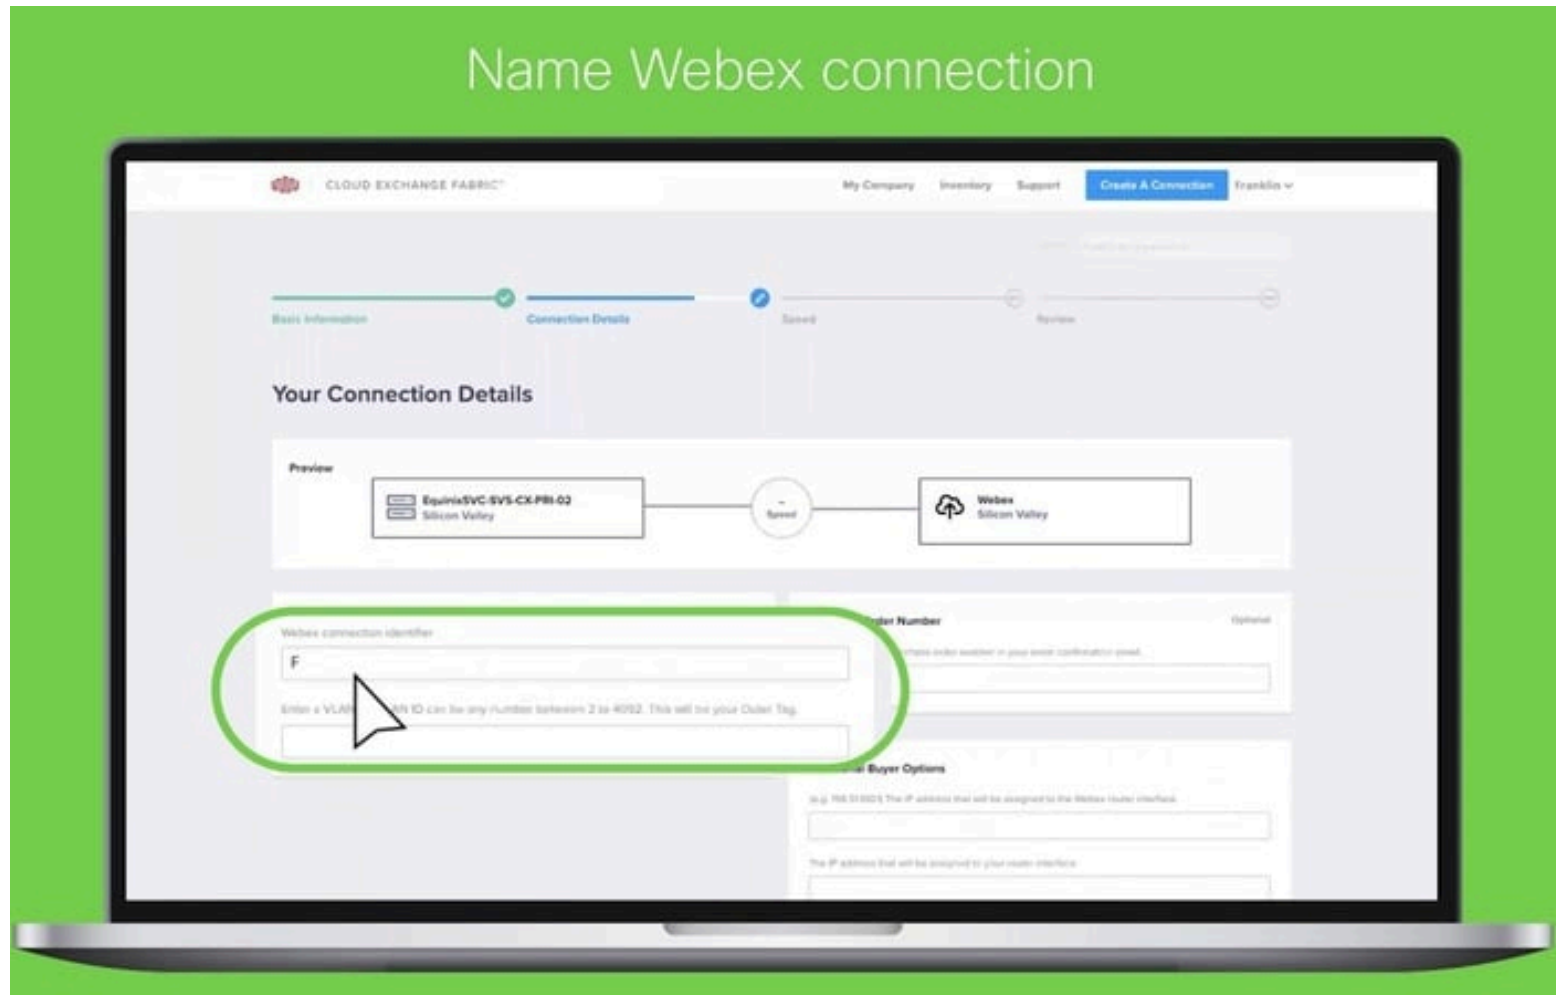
Name Webex connection

CLOUD EXCHANGE FABRIC™

My Company  Inventory  Support  Create A Connection  Franklin

Basic Information  Connection Details  Speed  Review

Your Connection Details

Preview

EquinixSVC-SVS-CX-PRI-02
Silicon Valley

Speed

Webex
Silicon Valley

Webex connection identifier

F

Enter a VLAN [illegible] AN ID can be any number between 2 to 4092. This will be your Outer Tag.

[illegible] der Number  Optional

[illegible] chase order number in your order confirmation email.

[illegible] al Buyer Options

(e.g. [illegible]) The IP address that will be assigned to the Webex router interface.

The IP address that will be assigned to your router interface.